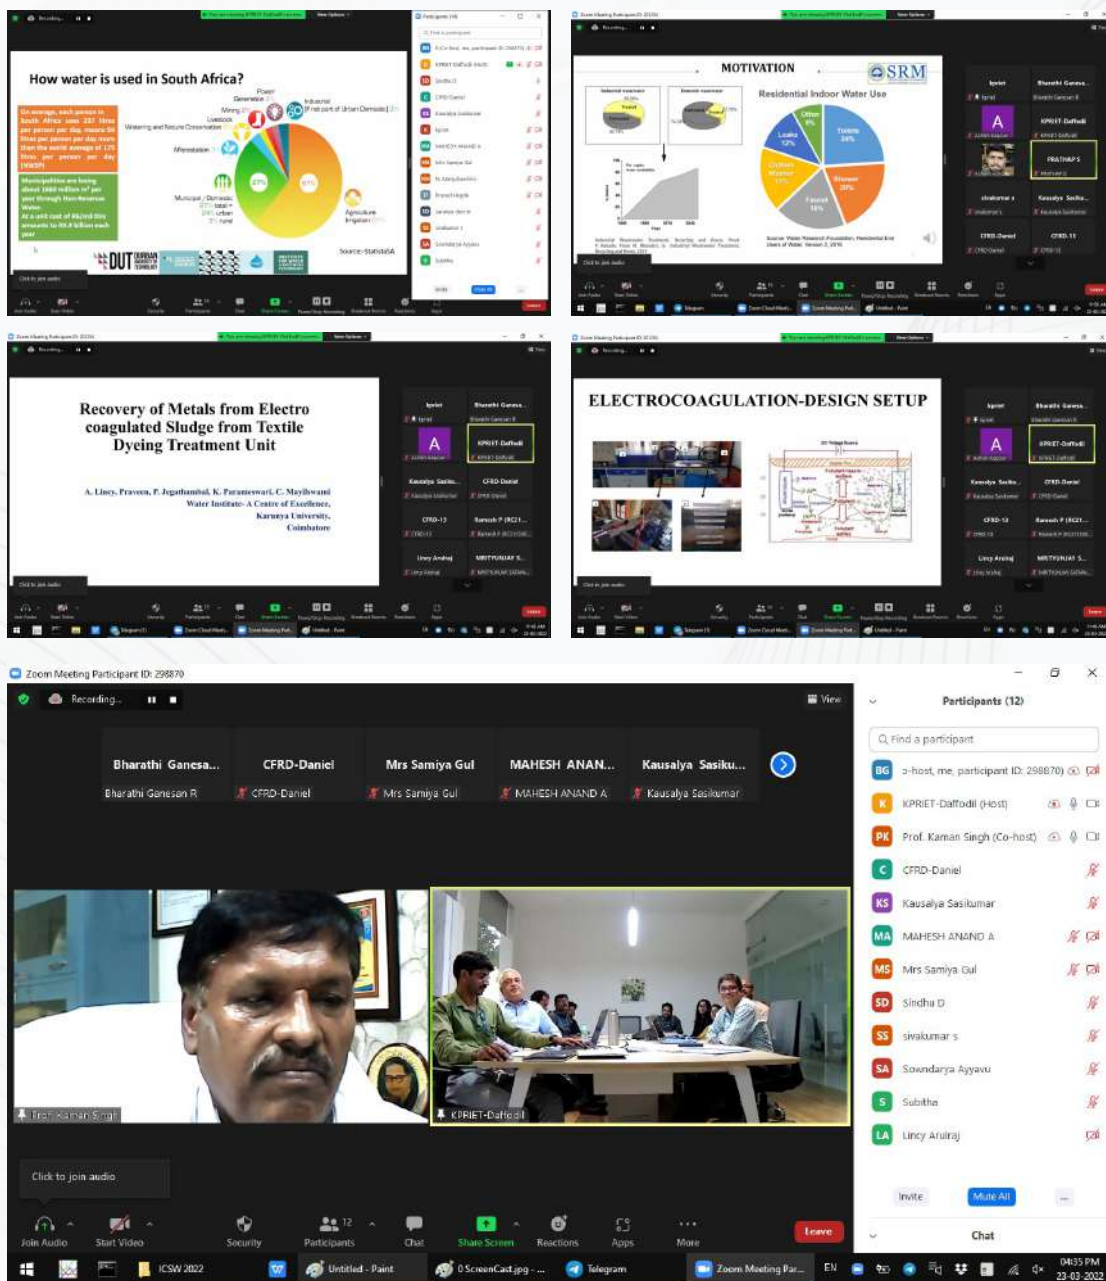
How water is used in South Africa?

On average, each person in South Africa uses 237 litres per person per day, means 64 litres per person per day more than the world average of 173 litres per person per day (WWF)

Municipalities are losing about 1660 million m³ per year through Non-Revenue Water. At a unit cost of R6/m3 this amounts to R9.9 billion each year

Power Generation
Mining
Livestock
Watering and Nature Conservation
Afforestation
Industrial (If not part of Urban Domestic)
Municipal / Domestic
Agriculture Irrigation

Source: StatisticSA

DUT

MOTIVATION

SRM

Residential Indoor Water Use

Leaks 12%
Other 5%
Toilets 24%
Clothes Washer 17%
Shower 20%
Faucet 19%

Recovery of Metals from Electro coagulated Sludge from Textile Dyeing Treatment Unit

A. Lincy, Praveen, P. Jegathambal, K. Parameswari, C. Mayilswami
Water Institute- A Centre of Excellence,
Karunya University,
Coimbatore

ELECTROCOAGULATION-DESIGN SETUP

Zoom Meeting Participant ID: 298870

Recording...

View

Bharathi Ganesa...
Bharathi Ganesan R
CFRD-Daniel
CFRD-Daniel
Mrs Samiya Gul
Mrs Samiya Gul
MAHESH ANAN...
MAHESH ANAND A
Kausalya Sasiku...
Kausalya Sasikumar

Prof. Kaman Singh
KPRIET-Daffodil

Click to join audio

Join Audio
Start Video
Security
Participants 12
Chat
Share Screen
Reactions
Apps
More
Leave

Participants (12)

Find a participant

BG o-host, me, participant ID: 298870)
K KPRIET-Daffodil (Host)
PK Prof. Kaman Singh (Co-host)
C CFRD-Daniel
KS Kausalya Sasikumar
MA MAHESH ANAND A
MS Mrs Samiya Gul
SD Sindhu D
SS sivakumar s
SA Sowndarya Ayyavu
S Subitha
LA Lincy Arulraj

Invite
Mute All
...

Chat

ICSW 2022
Untitled - Paint
0 ScreenCast.jpg - ...
Telegram
Zoom Meeting Par...
EN
04:35 PM
23-03-2022